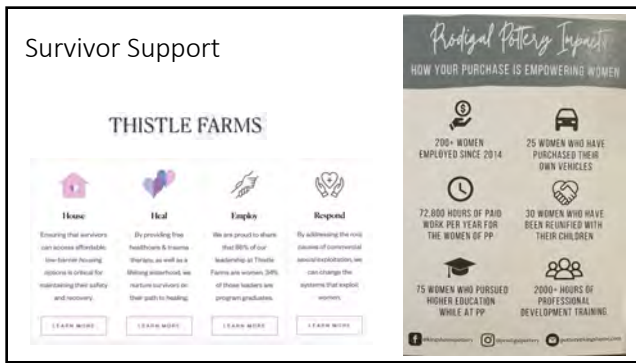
Survivor Support

THISTLE FARMS

House
Ensuring that survivors can access affordable, low-barrier housing options is critical for maintaining their safety and recovery.
LEARN MORE

Heal
By providing free healthcare & trauma therapy, as well as a lifelong sisterhood, we nurture survivors on their path to healing.
LEARN MORE

Employ
We are proud to share that 98% of our leadership at Thistle Farms are women, 34% of those leaders are program graduates.
LEARN MORE

Respond
By addressing the root causes of commercial sexual exploitation, we can change the systems that exploit women.
LEARN MORE

Prodigal Pottery Impact
HOW YOUR PURCHASE IS EMPOWERING WOMEN

200+ WOMEN EMPLOYED SINCE 2014

25 WOMEN WHO HAVE PURCHASED THEIR OWN VEHICLES

72,800 HOURS OF PAID WORK PER YEAR FOR THE WOMEN OF PP

30 WOMEN WHO HAVE BEEN REUNIFIED WITH THEIR CHILDREN

75 WOMEN WHO PURSUED HIGHER EDUCATION WHILE AT PP

2000+ HOURS OF PROFESSIONAL DEVELOPMENT TRAINING

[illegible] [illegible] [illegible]